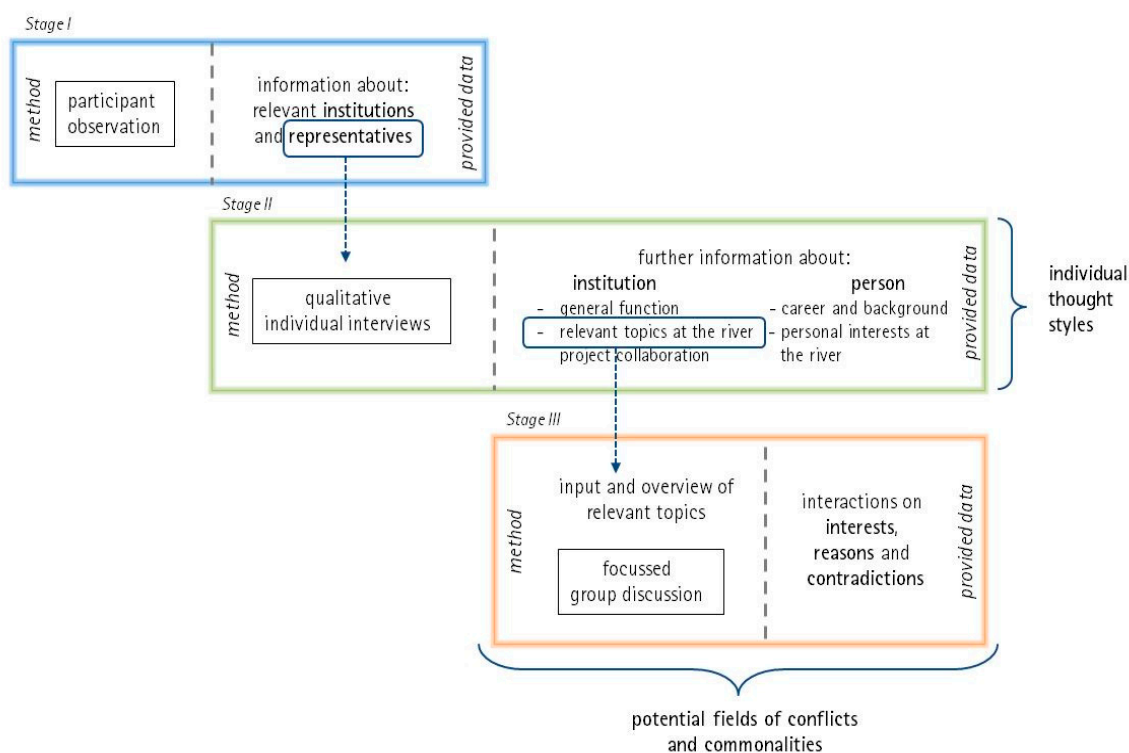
Stage I

method

participant observation

information about: relevant institutions and representatives

provided data

Stage II

method

qualitative individual interviews

further information about:

institution
- general function
- relevant topics at the river
project collaboration

person
- career and background
- personal interests at the river

provided data

individual thought styles

Stage III

method

input and overview of relevant topics

focussed group discussion

interactions on interests, reasons and contradictions

provided data

potential fields of conflicts and commonalities